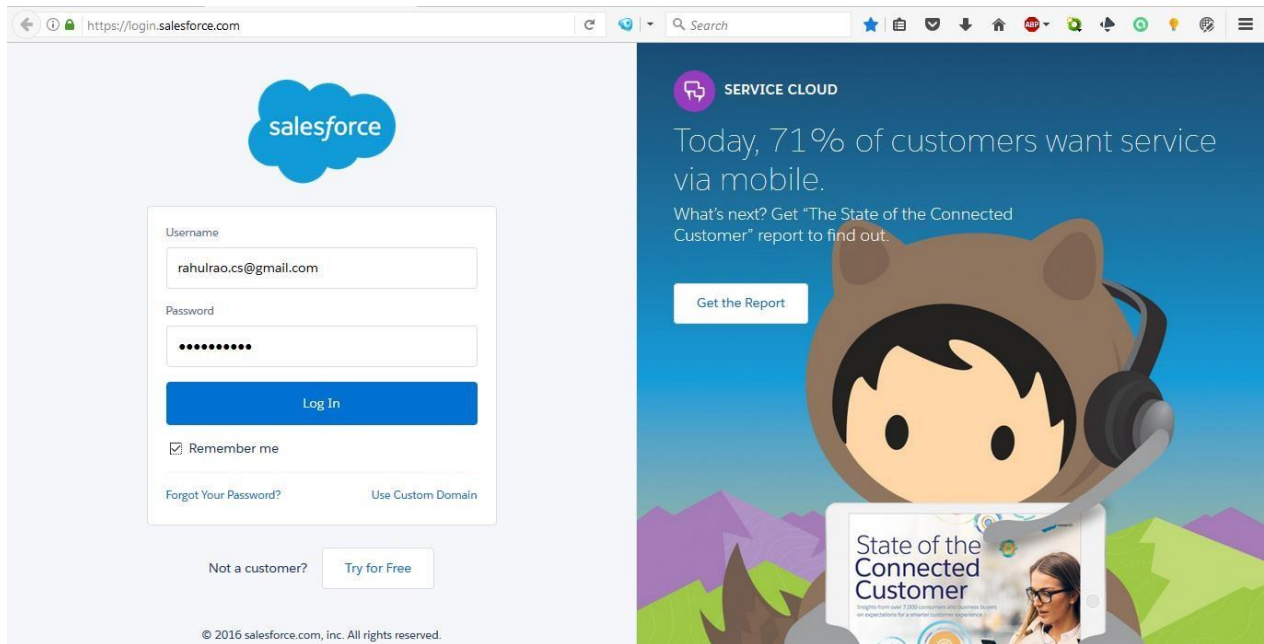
https://login.salesforce.com

Search

ABP

salesforce

Username

rahulrao.cs@gmail.com

Password

••••••••••

Log In

Remember me

Forgot Your Password?

Use Custom Domain

Not a customer?

Try for Free

© 2016 salesforce.com, inc. All rights reserved.

SERVICE CLOUD

Today, 71% of customers want service via mobile.

What's next? Get "The State of the Connected Customer" report to find out.

Get the Report

State of the Connected Customer

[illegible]